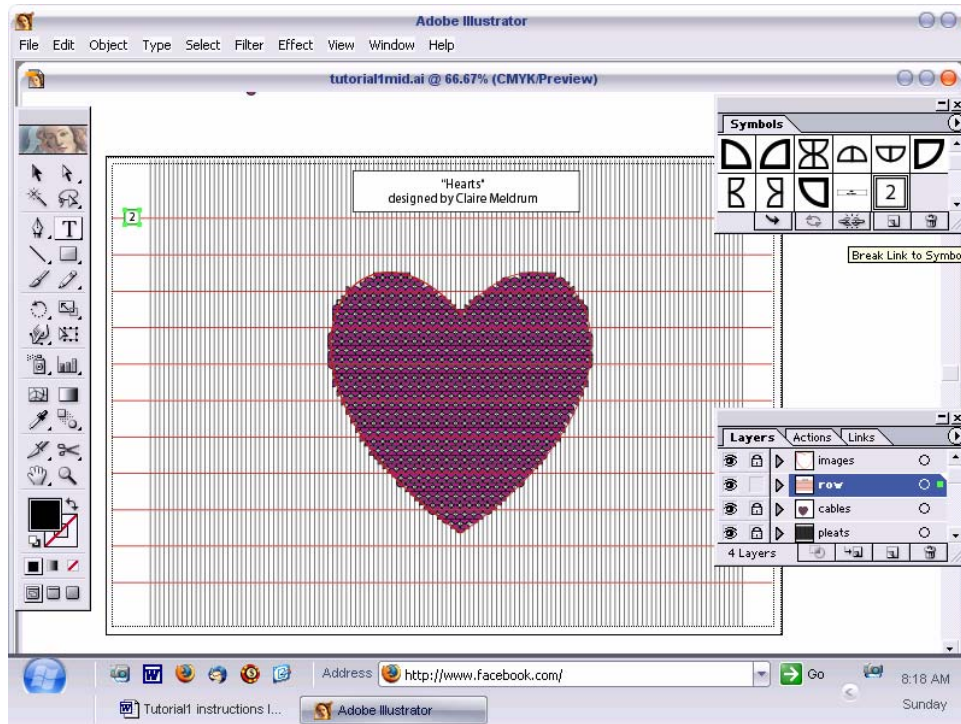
Adobe Illustrator

File Edit Object Type Select Filter Effect View Window Help

tutorial1mid.ai @ 66.67% (CMYK/Preview)

"Hearts"
designed by Claire Meldrum

2

Symbols

2

Break Link to Symbo

Layers Actions Links

images

row

cables

pleats

4 Layers

Address http://www.facebook.com/

Go

8:18 AM

Sunday

Tutorial1 instructions I...

Adobe Illustrator